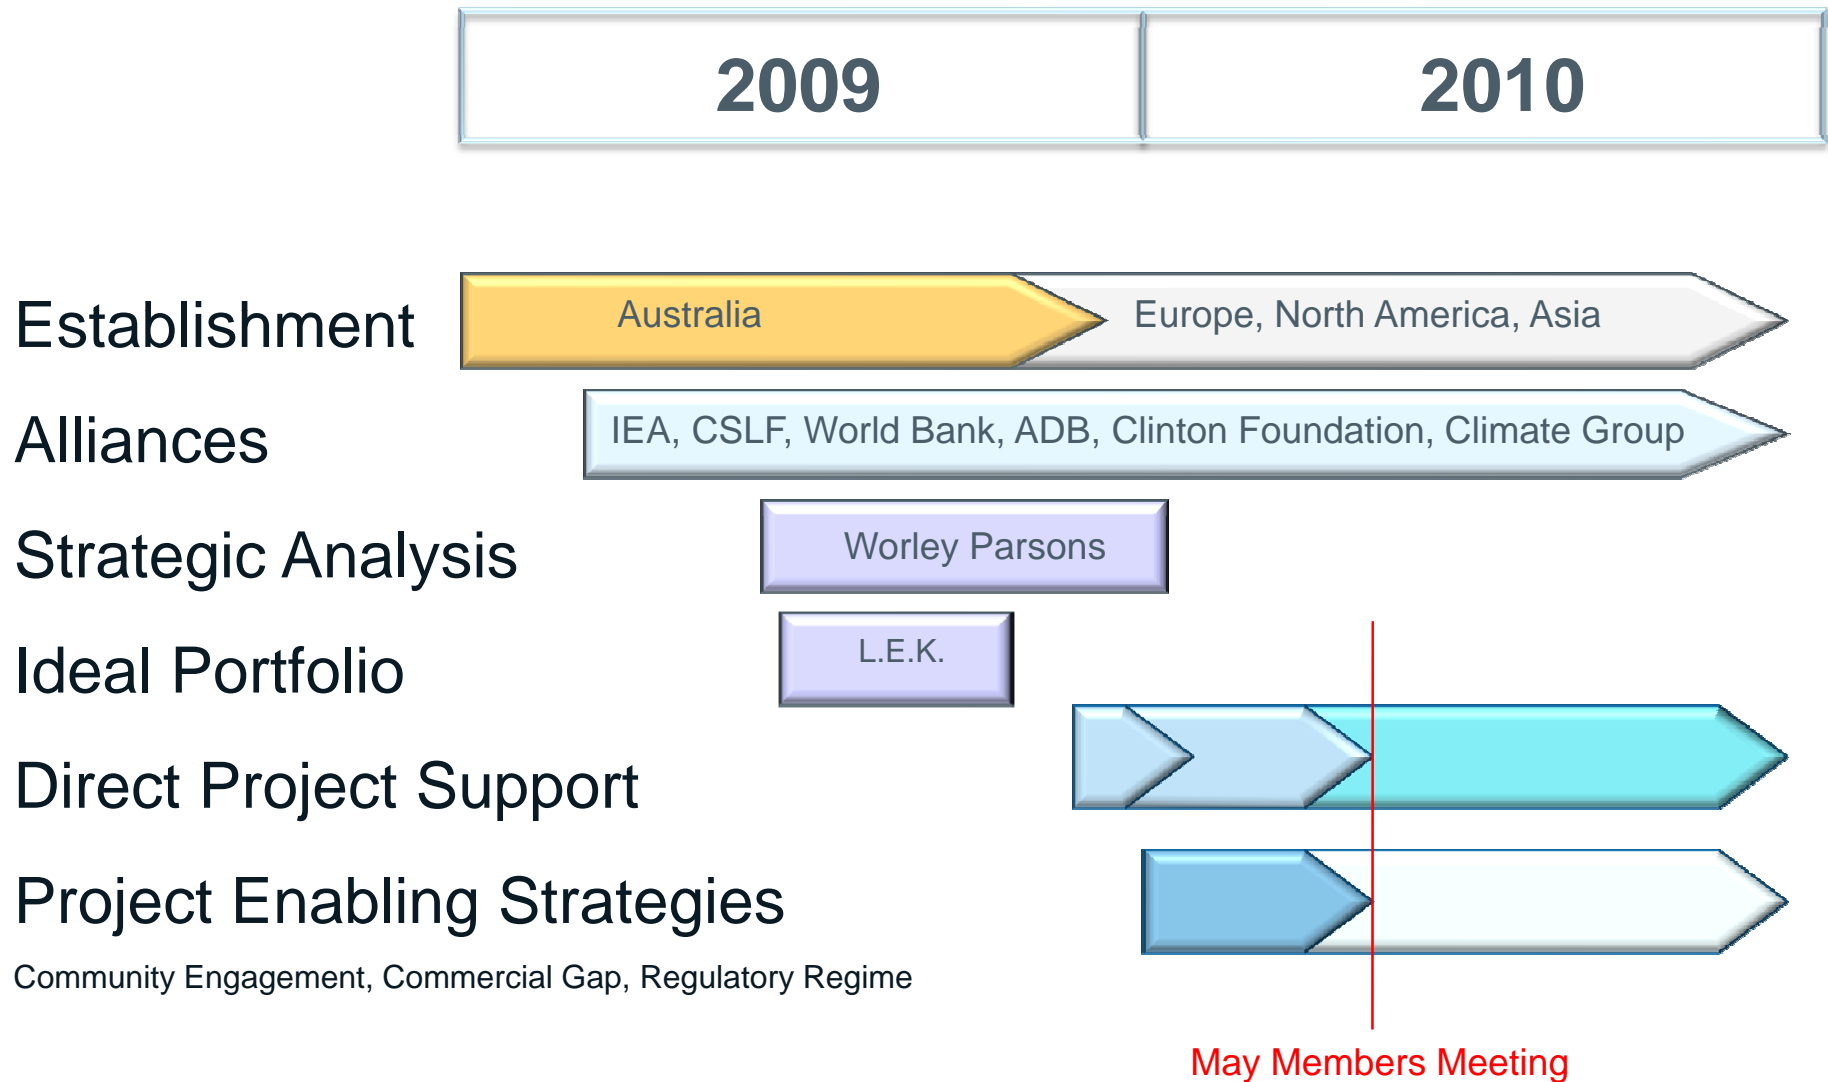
| 2009 | 2010 |
|---|---|

Establishment
Australia
Europe, North America, Asia

Alliances
IEA, CSLF, World Bank, ADB, Clinton Foundation, Climate Group

Strategic Analysis
Worley Parsons

Ideal Portfolio
L.E.K.

Direct Project Support

Project Enabling Strategies
Community Engagement, Commercial Gap, Regulatory Regime

May Members Meeting